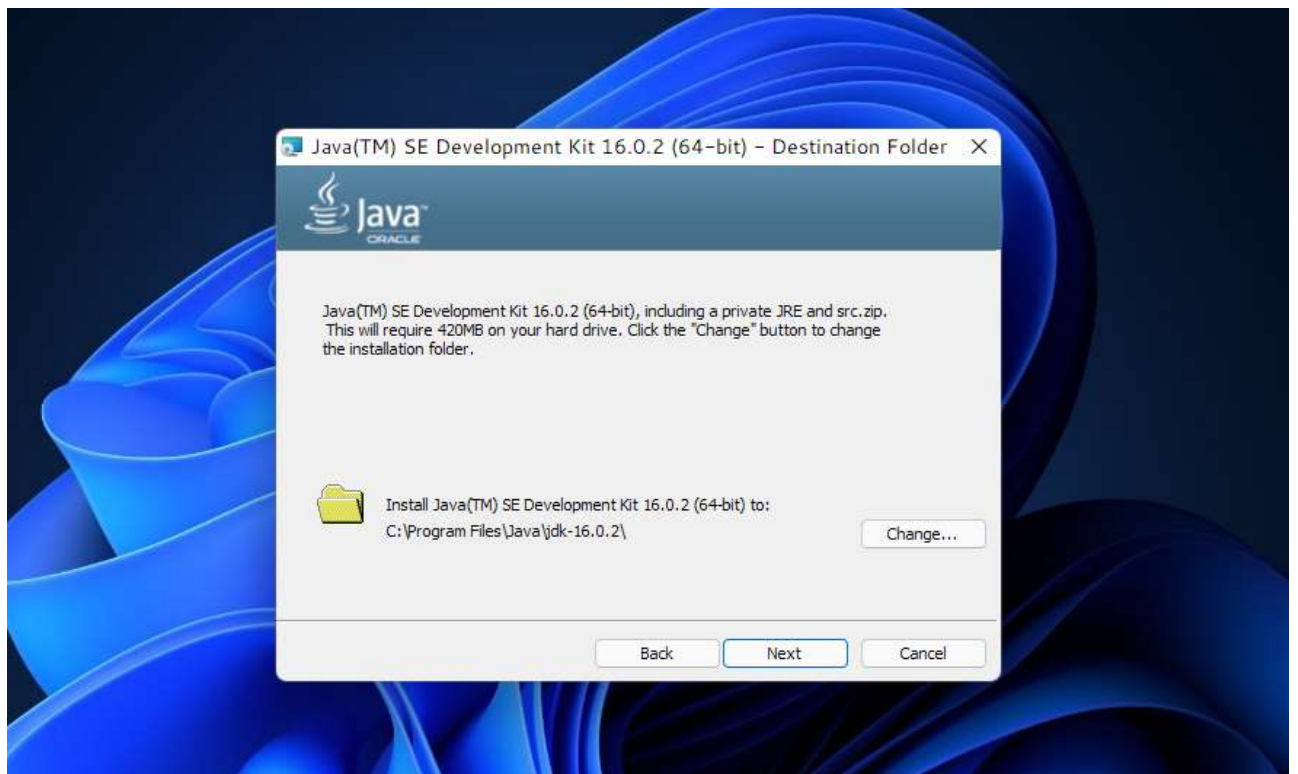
Java(TM) SE Development Kit 16.0.2 (64-bit) - Destination Folder ×

Java
ORACLE

Java(TM) SE Development Kit 16.0.2 (64-bit), including a private JRE and src.zip. This will require 420MB on your hard drive. Click the "Change" button to change the installation folder.

Install Java(TM) SE Development Kit 16.0.2 (64-bit) to:
C:\Program Files\Java\jdk-16.0.2\

Change...

Back
Next
Cancel